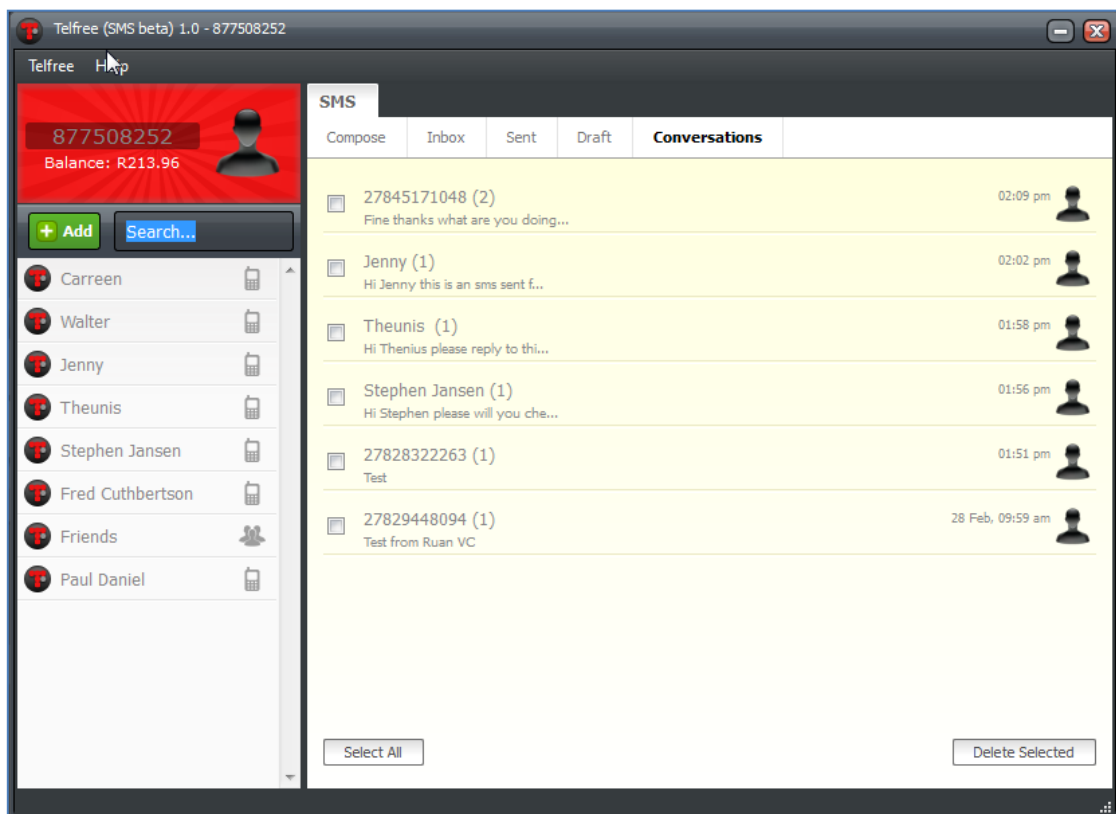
Telfree (SMS beta) 1.0 - 877508252

Telfree Help

877508252
Balance: R213.96

Add Search...

Carreen
Walter
Jenny
Theunis
Stephen Jansen
Fred Cuthbertson
Friends
Paul Daniel

SMS

Compose Inbox Sent Draft Conversations

27845171048 (2)
Fine thanks what are you doing...
02:09 pm

Jenny (1)
Hi Jenny this is an sms sent f...
02:02 pm

Theunis (1)
Hi Thenius please reply to thi...
01:58 pm

Stephen Jansen (1)
Hi Stephen please will you che...
01:56 pm

27828322263 (1)
Test
01:51 pm

27829448094 (1)
Test from Ruan VC
28 Feb, 09:59 am

Select All

Delete Selected